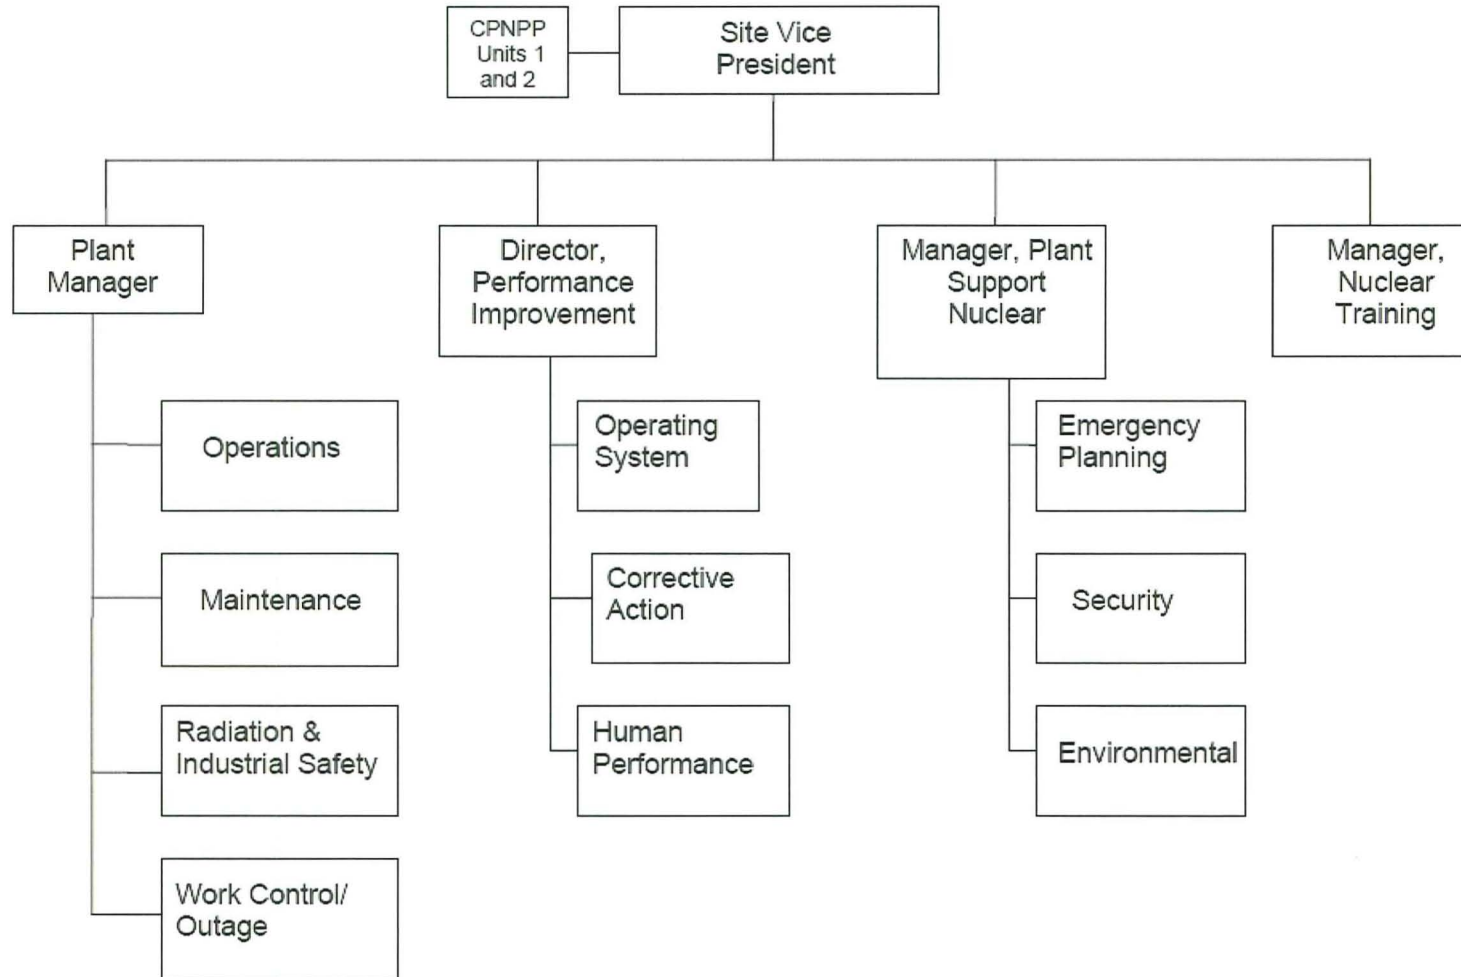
CPNPP Units 1 and 2

Site Vice President

Plant Manager

Director, Performance Improvement

Manager, Plant Support Nuclear

Manager, Nuclear Training

Operations

Maintenance

Radiation & Industrial Safety

Work Control/ Outage

Operating System

Corrective Action

Human Performance

Emergency Planning

Security

Environmental